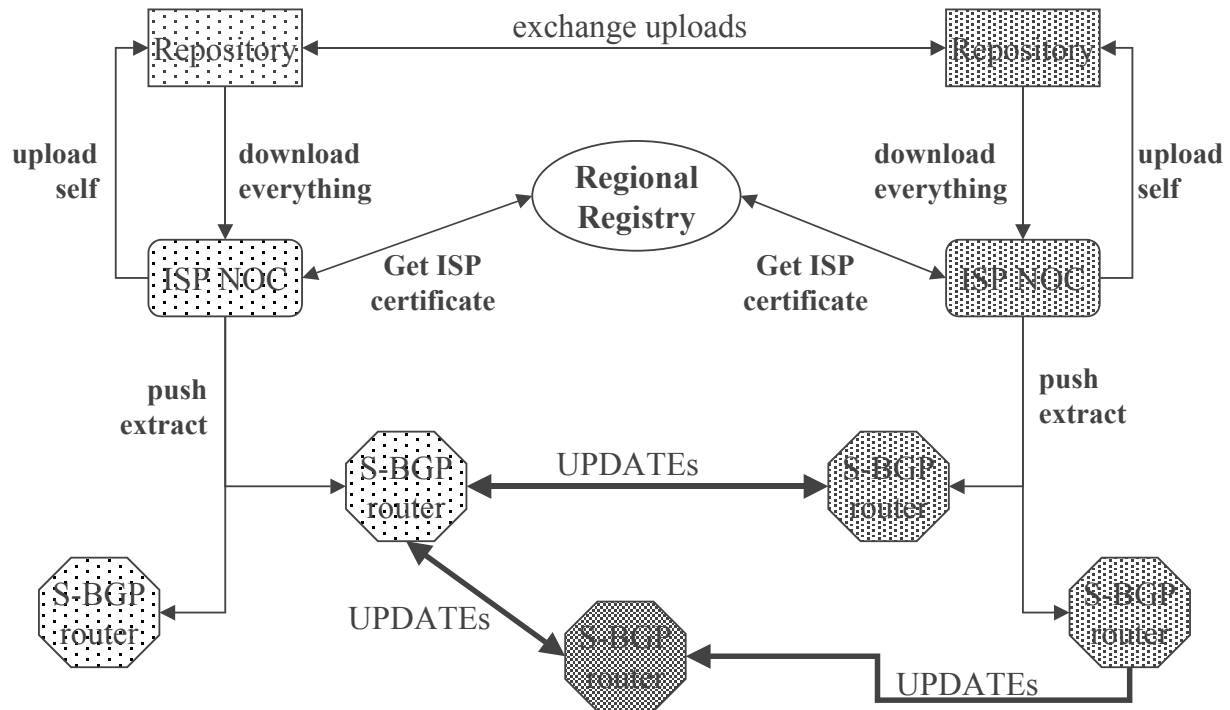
Repository

exchange uploads

Repository

upload self

download everything

Regional Registry

download everything

upload self

ISP NOC

Get ISP certificate

Get ISP certificate

ISP NOC

push extract

push extract

S-BGP router

UPDATEs

S-BGP router

S-BGP router

UPDATEs

S-BGP router

S-BGP router

UPDATEs